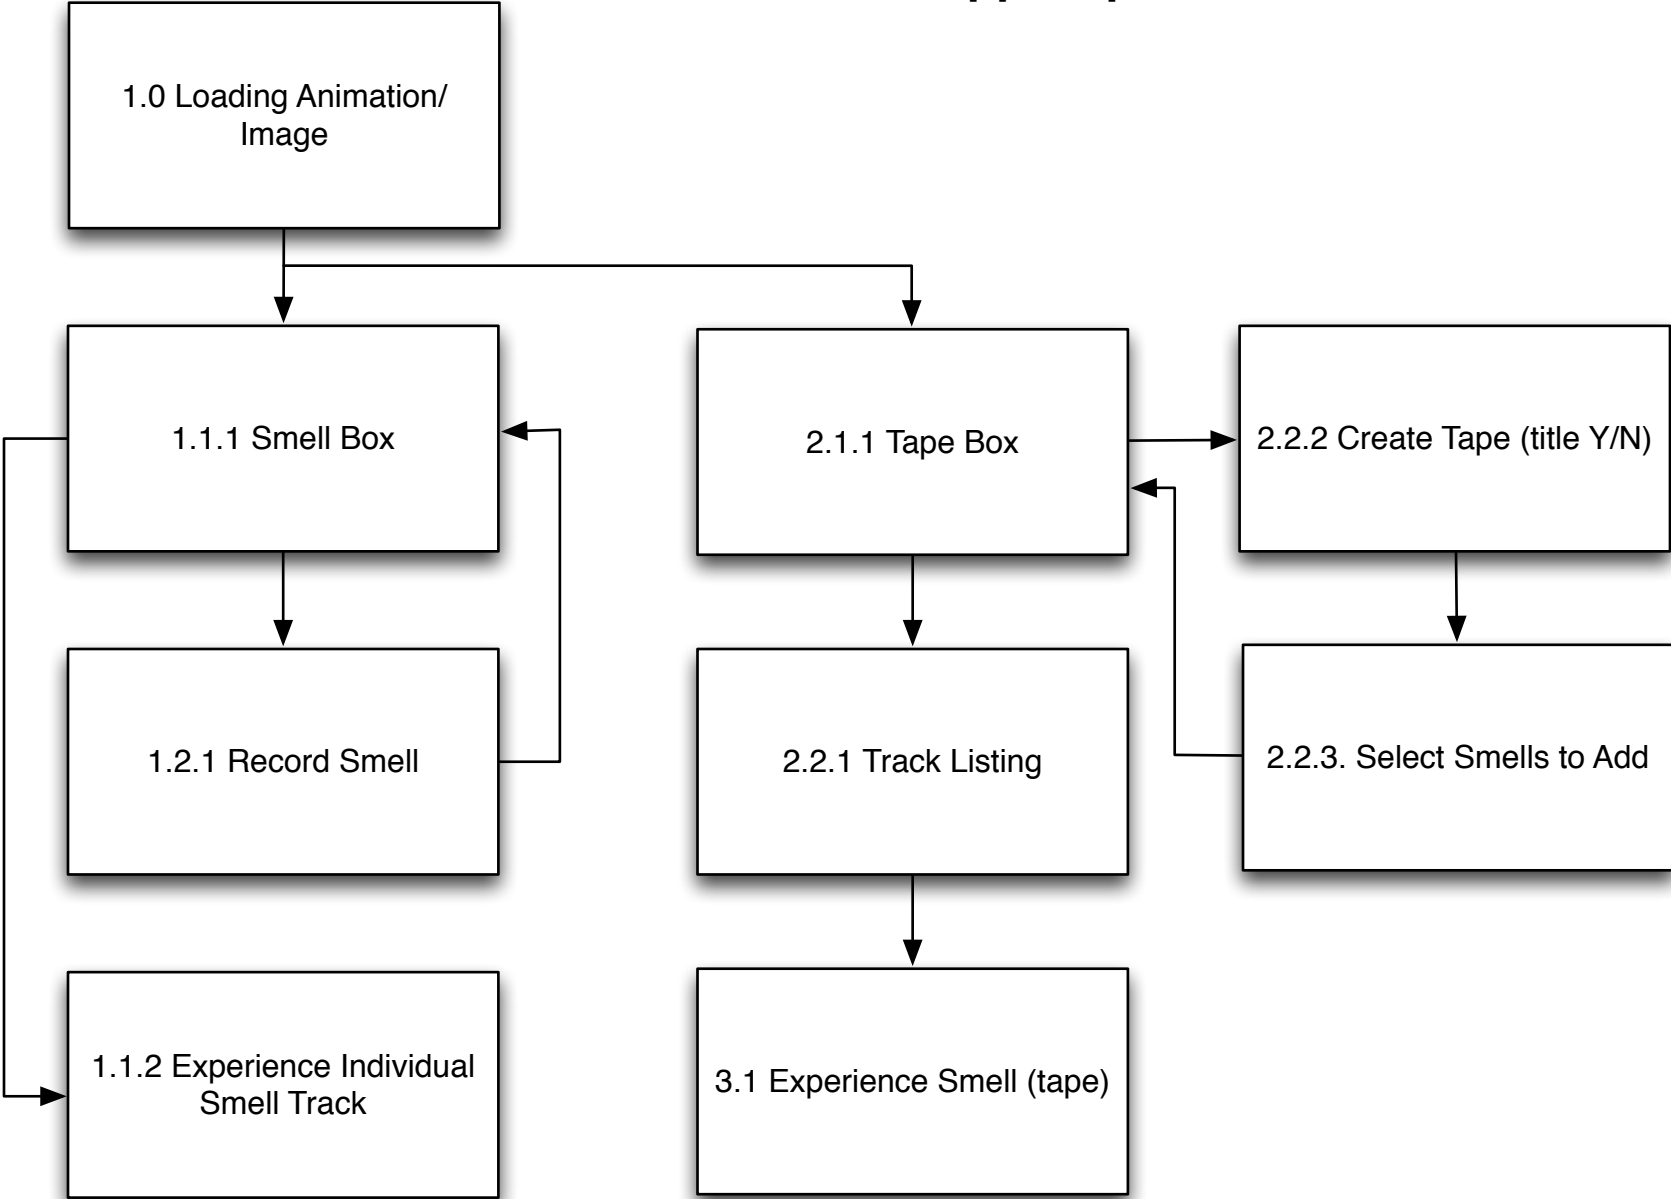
1.0 Loading Animation/ Image

1.1.1 Smell Box

2.1.1 Tape Box

2.2.2 Create Tape (title Y/N)

1.2.1 Record Smell

2.2.1 Track Listing

2.2.3. Select Smells to Add

1.1.2 Experience Individual Smell Track

3.1 Experience Smell (tape)